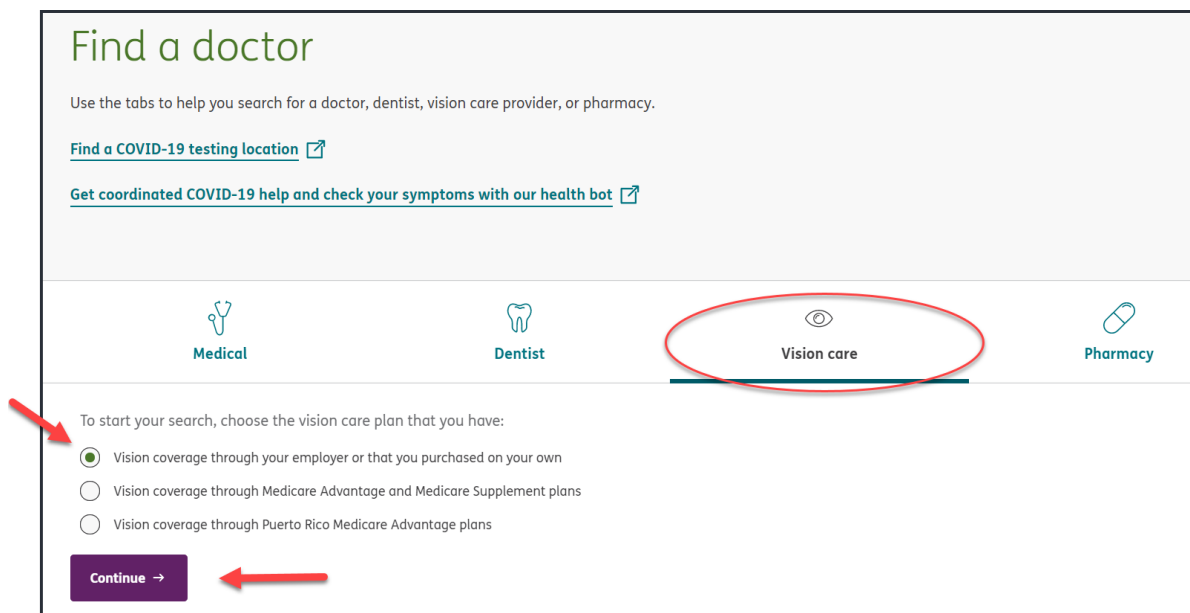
Find a doctor

Use the tabs to help you search for a doctor, dentist, vision care provider, or pharmacy.

Find a COVID-19 testing location

Get coordinated COVID-19 help and check your symptoms with our health bot

Medical

Dentist

Vision care

Pharmacy

To start your search, choose the vision care plan that you have:

Vision coverage through your employer or that you purchased on your own

Vision coverage through Medicare Advantage and Medicare Supplement plans

Vision coverage through Puerto Rico Medicare Advantage plans

Continue →